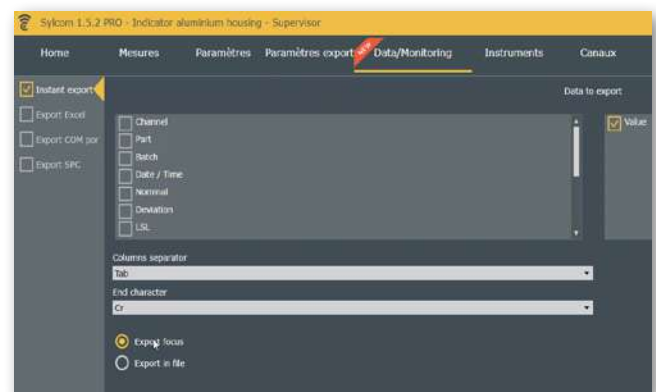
Sylcom 1.5.2 PRO - Indicator aluminium housing - Supervisor

Home Mesures Paramètres Paramètres export NEW Data/Monitoring Instruments Canaux

Instant export
Export Excel
Export COM por
Export SPC

Data to export

Channel
Part
Batch
Date / Time
Nominal
Deviation
LSL

Value

Columns separator
Tab

End character
Cr

Export focus
Export in file